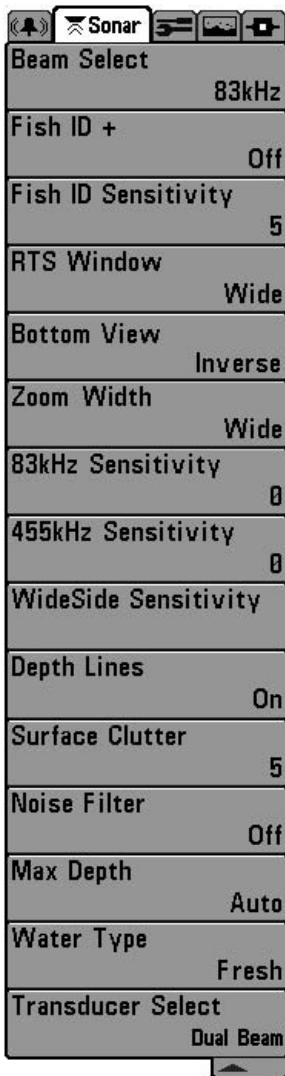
Sonar

Beam Select
83kHz

Fish ID +
Off

Fish ID Sensitivity
5

RTS Window
Wide

Bottom View
Inverse

Zoom Width
Wide

83kHz Sensitivity
0

455kHz Sensitivity
0

WideSide Sensitivity

Depth Lines
On

Surface Clutter
5

Noise Filter
Off

Max Depth
Auto

Water Type
Fresh

Transducer Select
Dual Beam